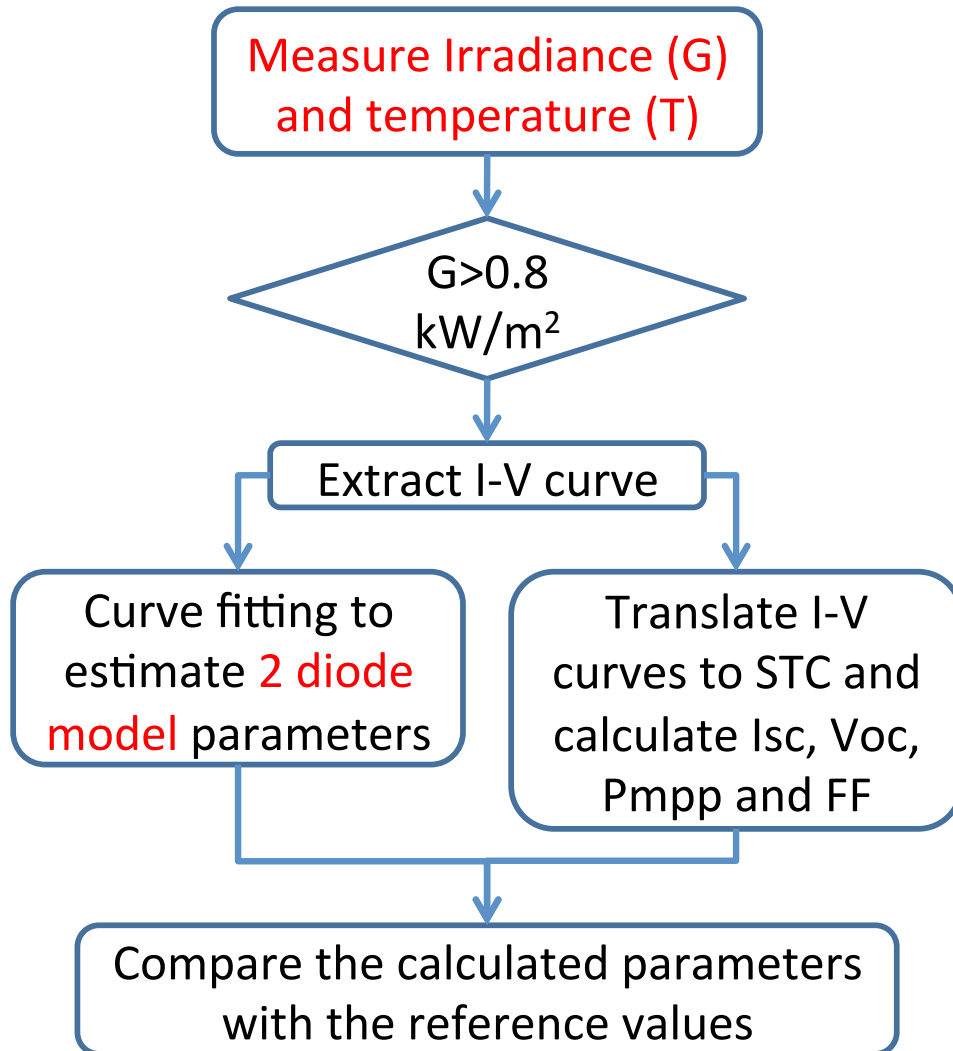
Measure Irradiance (G) and temperature (T)

G>0.8 kW/m$^2$

Extract I-V curve

Curve fitting to estimate 2 diode model parameters

Translate I-V curves to STC and calculate Isc, Voc, Pmpp and FF

Compare the calculated parameters with the reference values